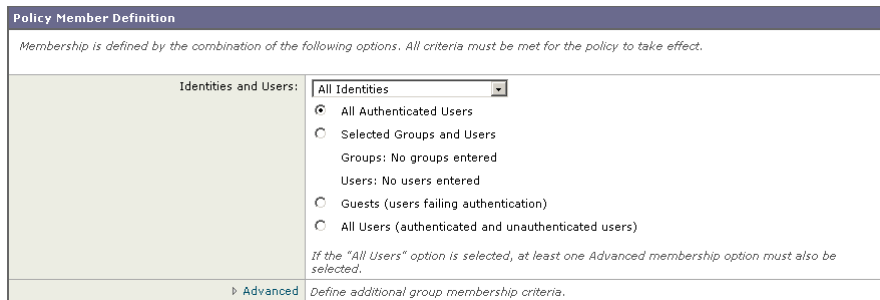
Policy Member Definition

Membership is defined by the combination of the following options. All criteria must be met for the policy to take effect.

| Identities and Users: | All Identities<br>All Authenticated Users<br>Selected Groups and Users<br>Groups: No groups entered<br>Users: No users entered<br>Guests (users failing authentication)<br>All Users (authenticated and unauthenticated users)<br>If the "All Users" option is selected, at least one Advanced membership option must also be selected. |
|---|---|
| Advanced | Define additional group membership criteria. |